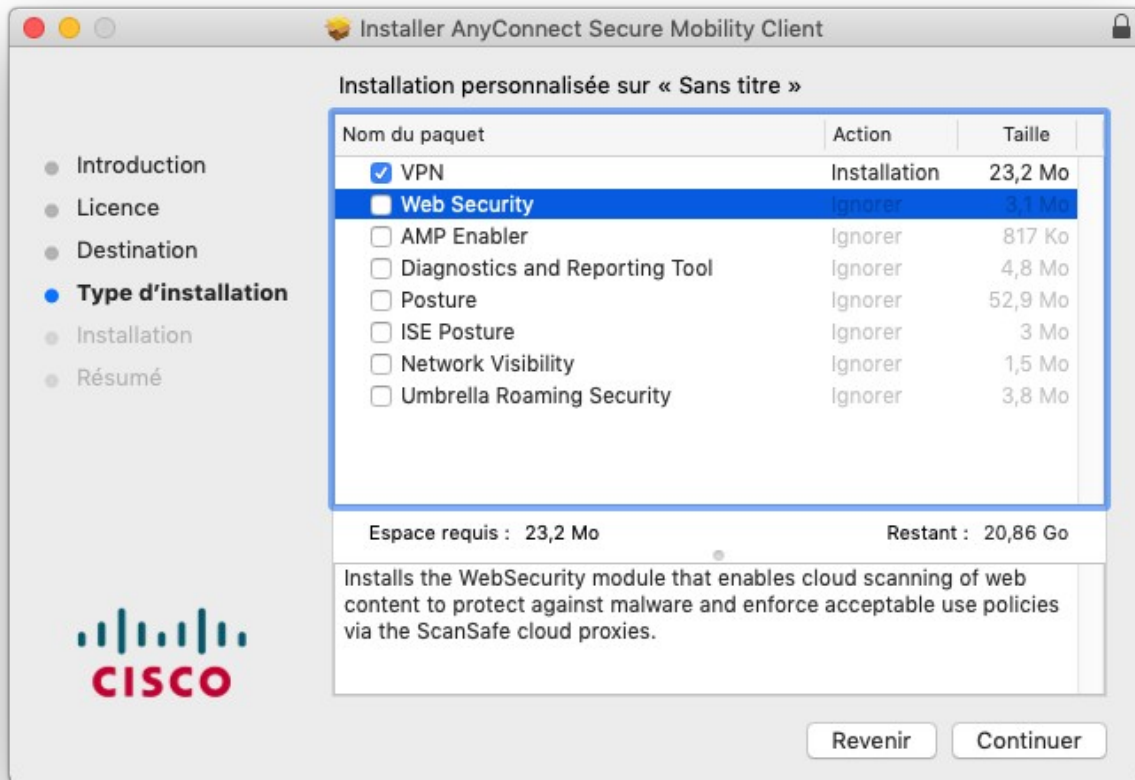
Installer AnyConnect Secure Mobility Client

Installation personnalisée sur « Sans titre »

- Introduction
- Licence
- Destination
- Type d'installation
- Installation
- Résumé

| Nom du paquet | Action | Taille |
|---|---|---|
| VPN | Installation | 23,2 Mo |
| Web Security | Ignorer | 3,1 Mo |
| AMP Enabler | Ignorer | 817 Ko |
| Diagnostics and Reporting Tool | Ignorer | 4,8 Mo |
| Posture | Ignorer | 52,9 Mo |
| ISE Posture | Ignorer | 3 Mo |
| Network Visibility | Ignorer | 1,5 Mo |
| Umbrella Roaming Security | Ignorer | 3,8 Mo |

Espace requis : 23,2 Mo

Restant : 20,86 Go

Installs the WebSecurity module that enables cloud scanning of web content to protect against malware and enforce acceptable use policies via the ScanSafe cloud proxies.

CISCO

Revenir

Continuer